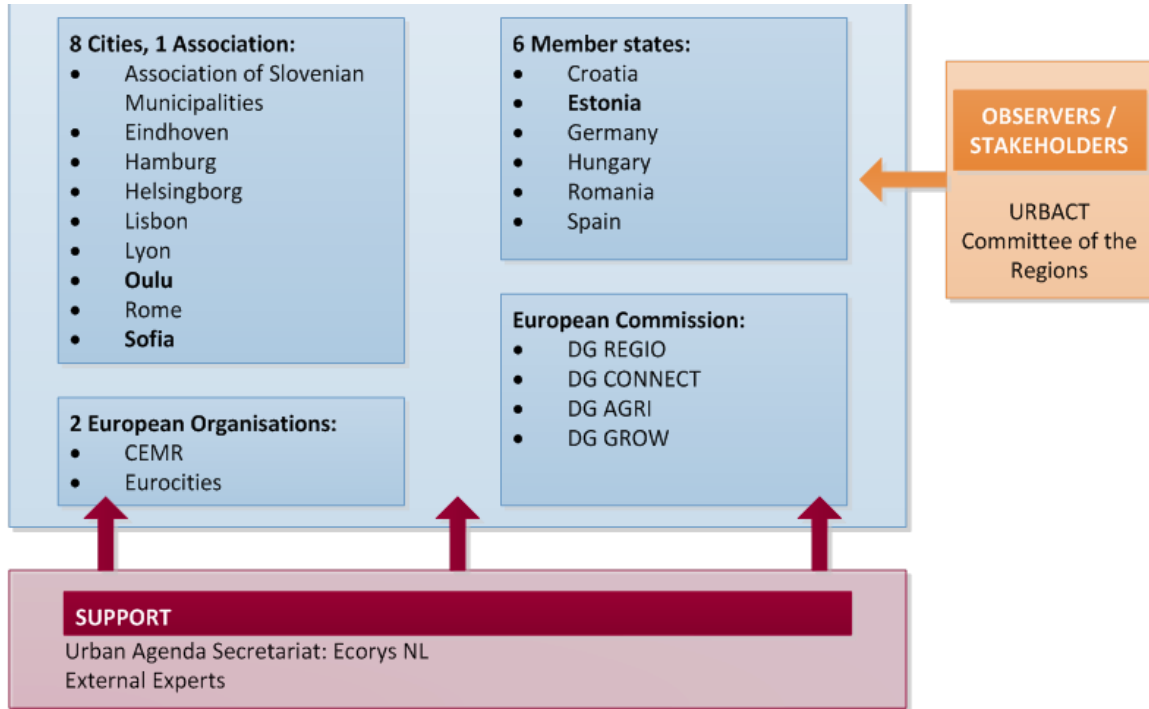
8 Cities, 1 Association:
- Association of Slovenian Municipalities
- Eindhoven
- Hamburg
- Helsingborg
- Lisbon
- Lyon
- Oulu
- Rome
- Sofia

2 European Organisations:
- CEMR
- Eurocities

6 Member states:
- Croatia
- Estonia
- Germany
- Hungary
- Romania
- Spain

European Commission:
- DG REGIO
- DG CONNECT
- DG AGRI
- DG GROW

OBSERVERS / STAKEHOLDERS

URBACT
Committee of the Regions

SUPPORT
Urban Agenda Secretariat: Ecorys NL
External Experts